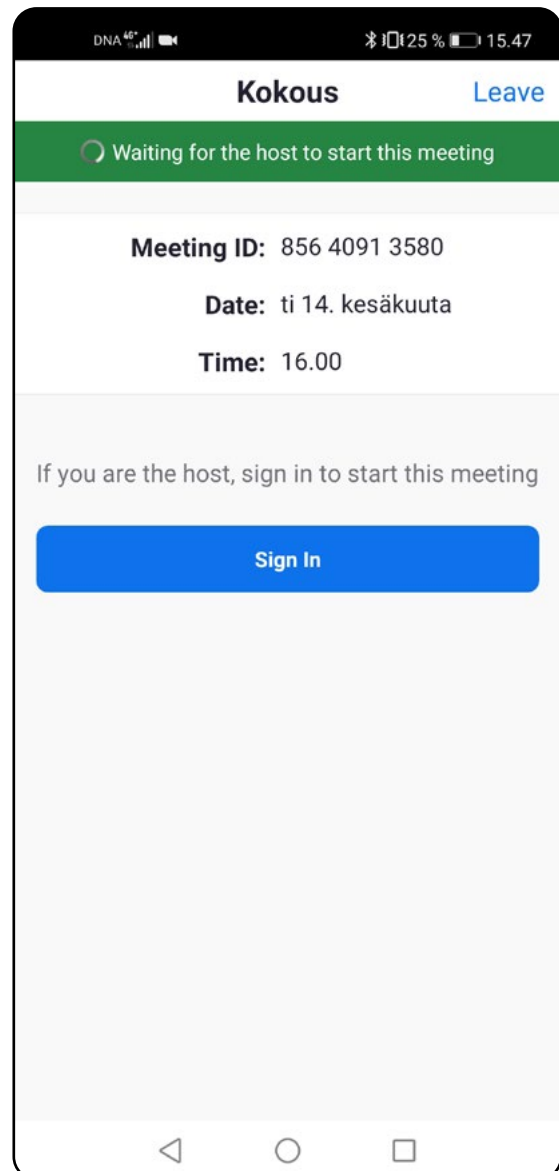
DNA 4G 25 % 15.47

Kokous

Leave

Waiting for the host to start this meeting

Meeting ID: 856 4091 3580

Date: ti 14. kesäkuuta

Time: 16.00

If you are the host, sign in to start this meeting

Sign In